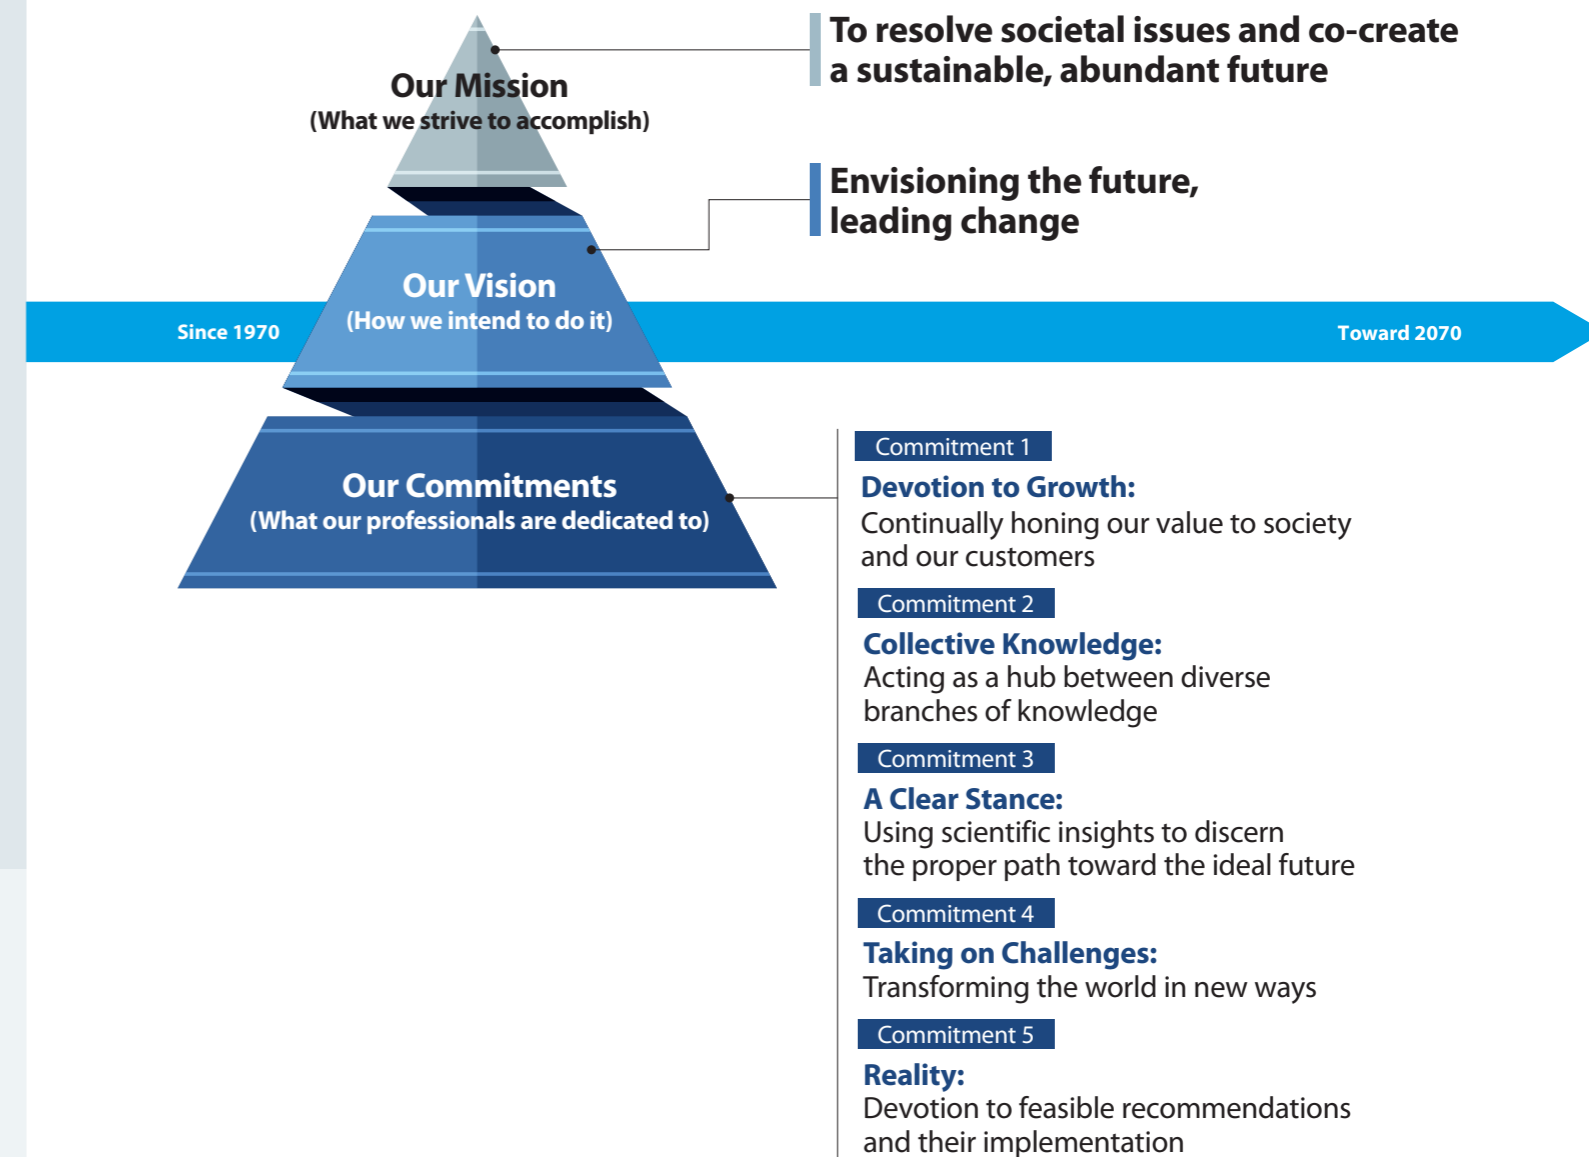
Our Mission
(What we strive to accomplish)

To resolve societal issues and co-create a sustainable, abundant future

Envisioning the future, leading change

Our Vision
(How we intend to do it)

Since 1970

Toward 2070

Our Commitments
(What our professionals are dedicated to)

Commitment 1
Devotion to Growth:
Continually honing our value to society and our customers

Commitment 2
Collective Knowledge:
Acting as a hub between diverse branches of knowledge

Commitment 3
A Clear Stance:
Using scientific insights to discern the proper path toward the ideal future

Commitment 4
Taking on Challenges:
Transforming the world in new ways

Commitment 5
Reality:
Devotion to feasible recommendations and their implementation